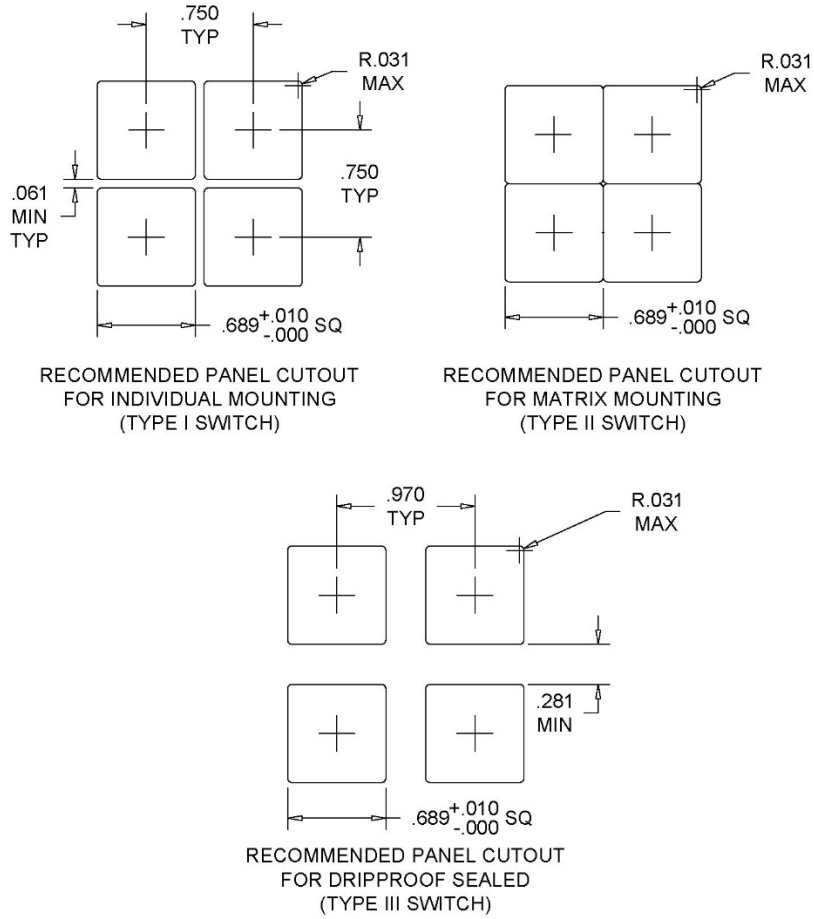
.750
TYP

R.031
MAX

.750
TYP

.061
MIN
TYP

$.689^{+.010}_{-.000}$ SQ

RECOMMENDED PANEL CUTOUT
FOR INDIVIDUAL MOUNTING
(TYPE I SWITCH)

R.031
MAX

$.689^{+.010}_{-.000}$ SQ

RECOMMENDED PANEL CUTOUT
FOR MATRIX MOUNTING
(TYPE II SWITCH)

.970
TYP

R.031
MAX

.281
MIN

$.689^{+.010}_{-.000}$ SQ

RECOMMENDED PANEL CUTOUT
FOR DRIPPROOF SEALED
(TYPE III SWITCH)